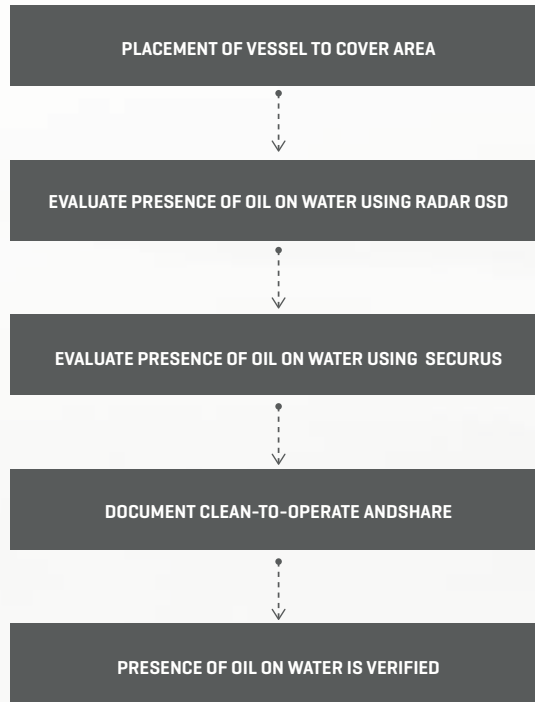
PLACEMENT OF VESSEL TO COVER AREA

EVALUATE PRESENCE OF OIL ON WATER USING RADAR OSD

EVALUATE PRESENCE OF OIL ON WATER USING SECURUS

DOCUMENT CLEAN-TO-OPERATE ANDSHARE

PRESENCE OF OIL ON WATER IS VERIFIED